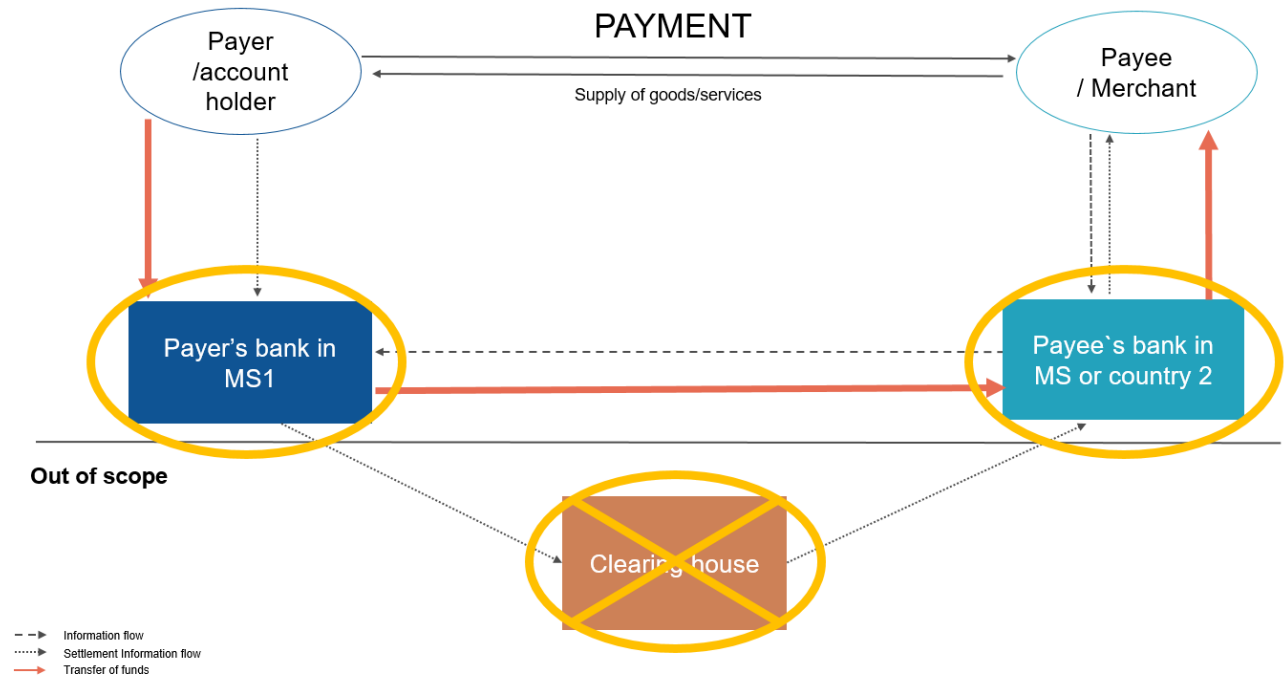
PAYMENT

Payer /account holder

Supply of goods/services

Payee / Merchant

Payer's bank in MS1

Payee`s bank in MS or country 2

Out of scope

Clearing house

Information flow
Settlement Information flow
Transfer of funds